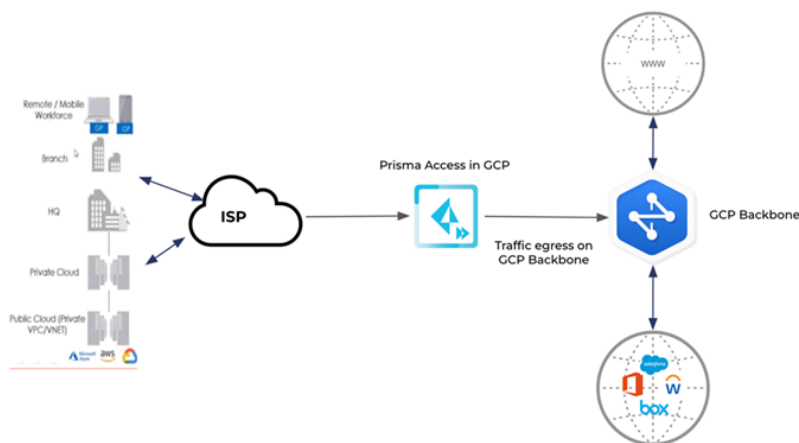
Remote / Mobile Workforce

GP

GP

Branch

HQ

Private Cloud

Public Cloud (Private VPC/VNET)

Microsoft Azure

aws

ISP

Prisma Access in GCP

Traffic egress on GCP Backbone

WWW

GCP Backbone

salesforce

W

box